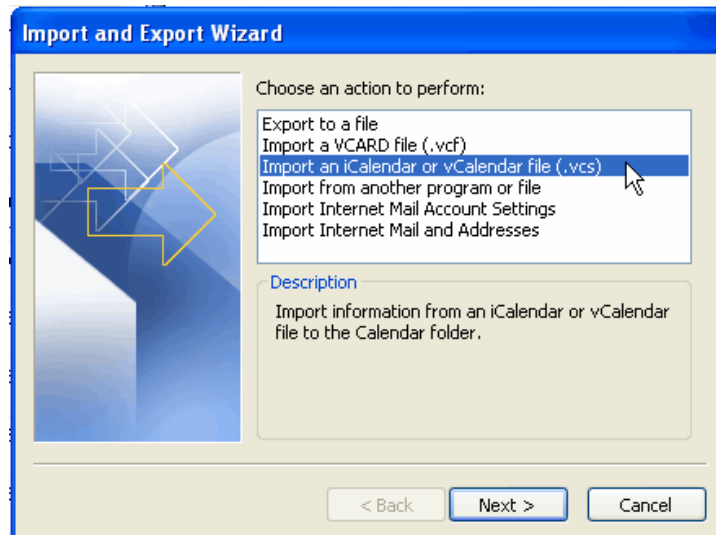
Import and Export Wizard

Choose an action to perform:

Export to a file
Import a VCARD file (.vcf)
Import an iCalendar or vCalendar file (.vcs)
Import from another program or file
Import Internet Mail Account Settings
Import Internet Mail and Addresses

Description

Import information from an iCalendar or vCalendar file to the Calendar folder.

< Back
Next >
Cancel